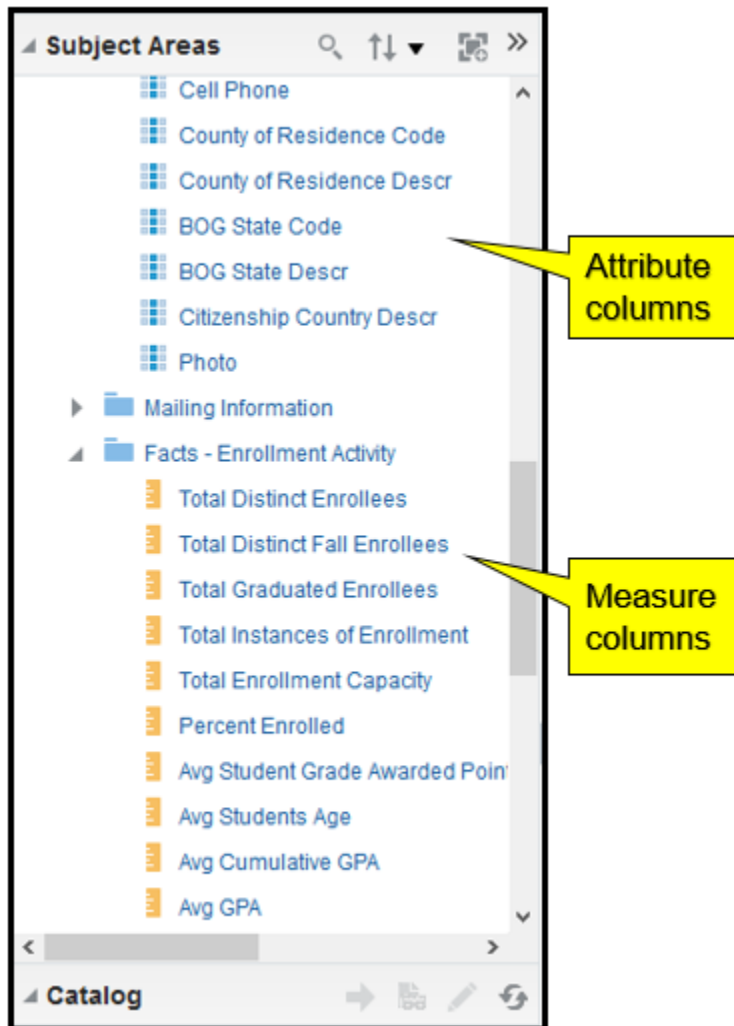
Subject Areas

Cell Phone

County of Residence Code

County of Residence Descr

BOG State Code

BOG State Descr

Citizenship Country Descr

Photo

Mailing Information

Facts - Enrollment Activity

Total Distinct Enrollees

Total Distinct Fall Enrollees

Total Graduated Enrollees

Total Instances of Enrollment

Total Enrollment Capacity

Percent Enrolled

Avg Student Grade Awarded Poin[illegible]

Avg Students Age

Avg Cumulative GPA

Avg GPA

Attribute columns

Measure columns

Catalog